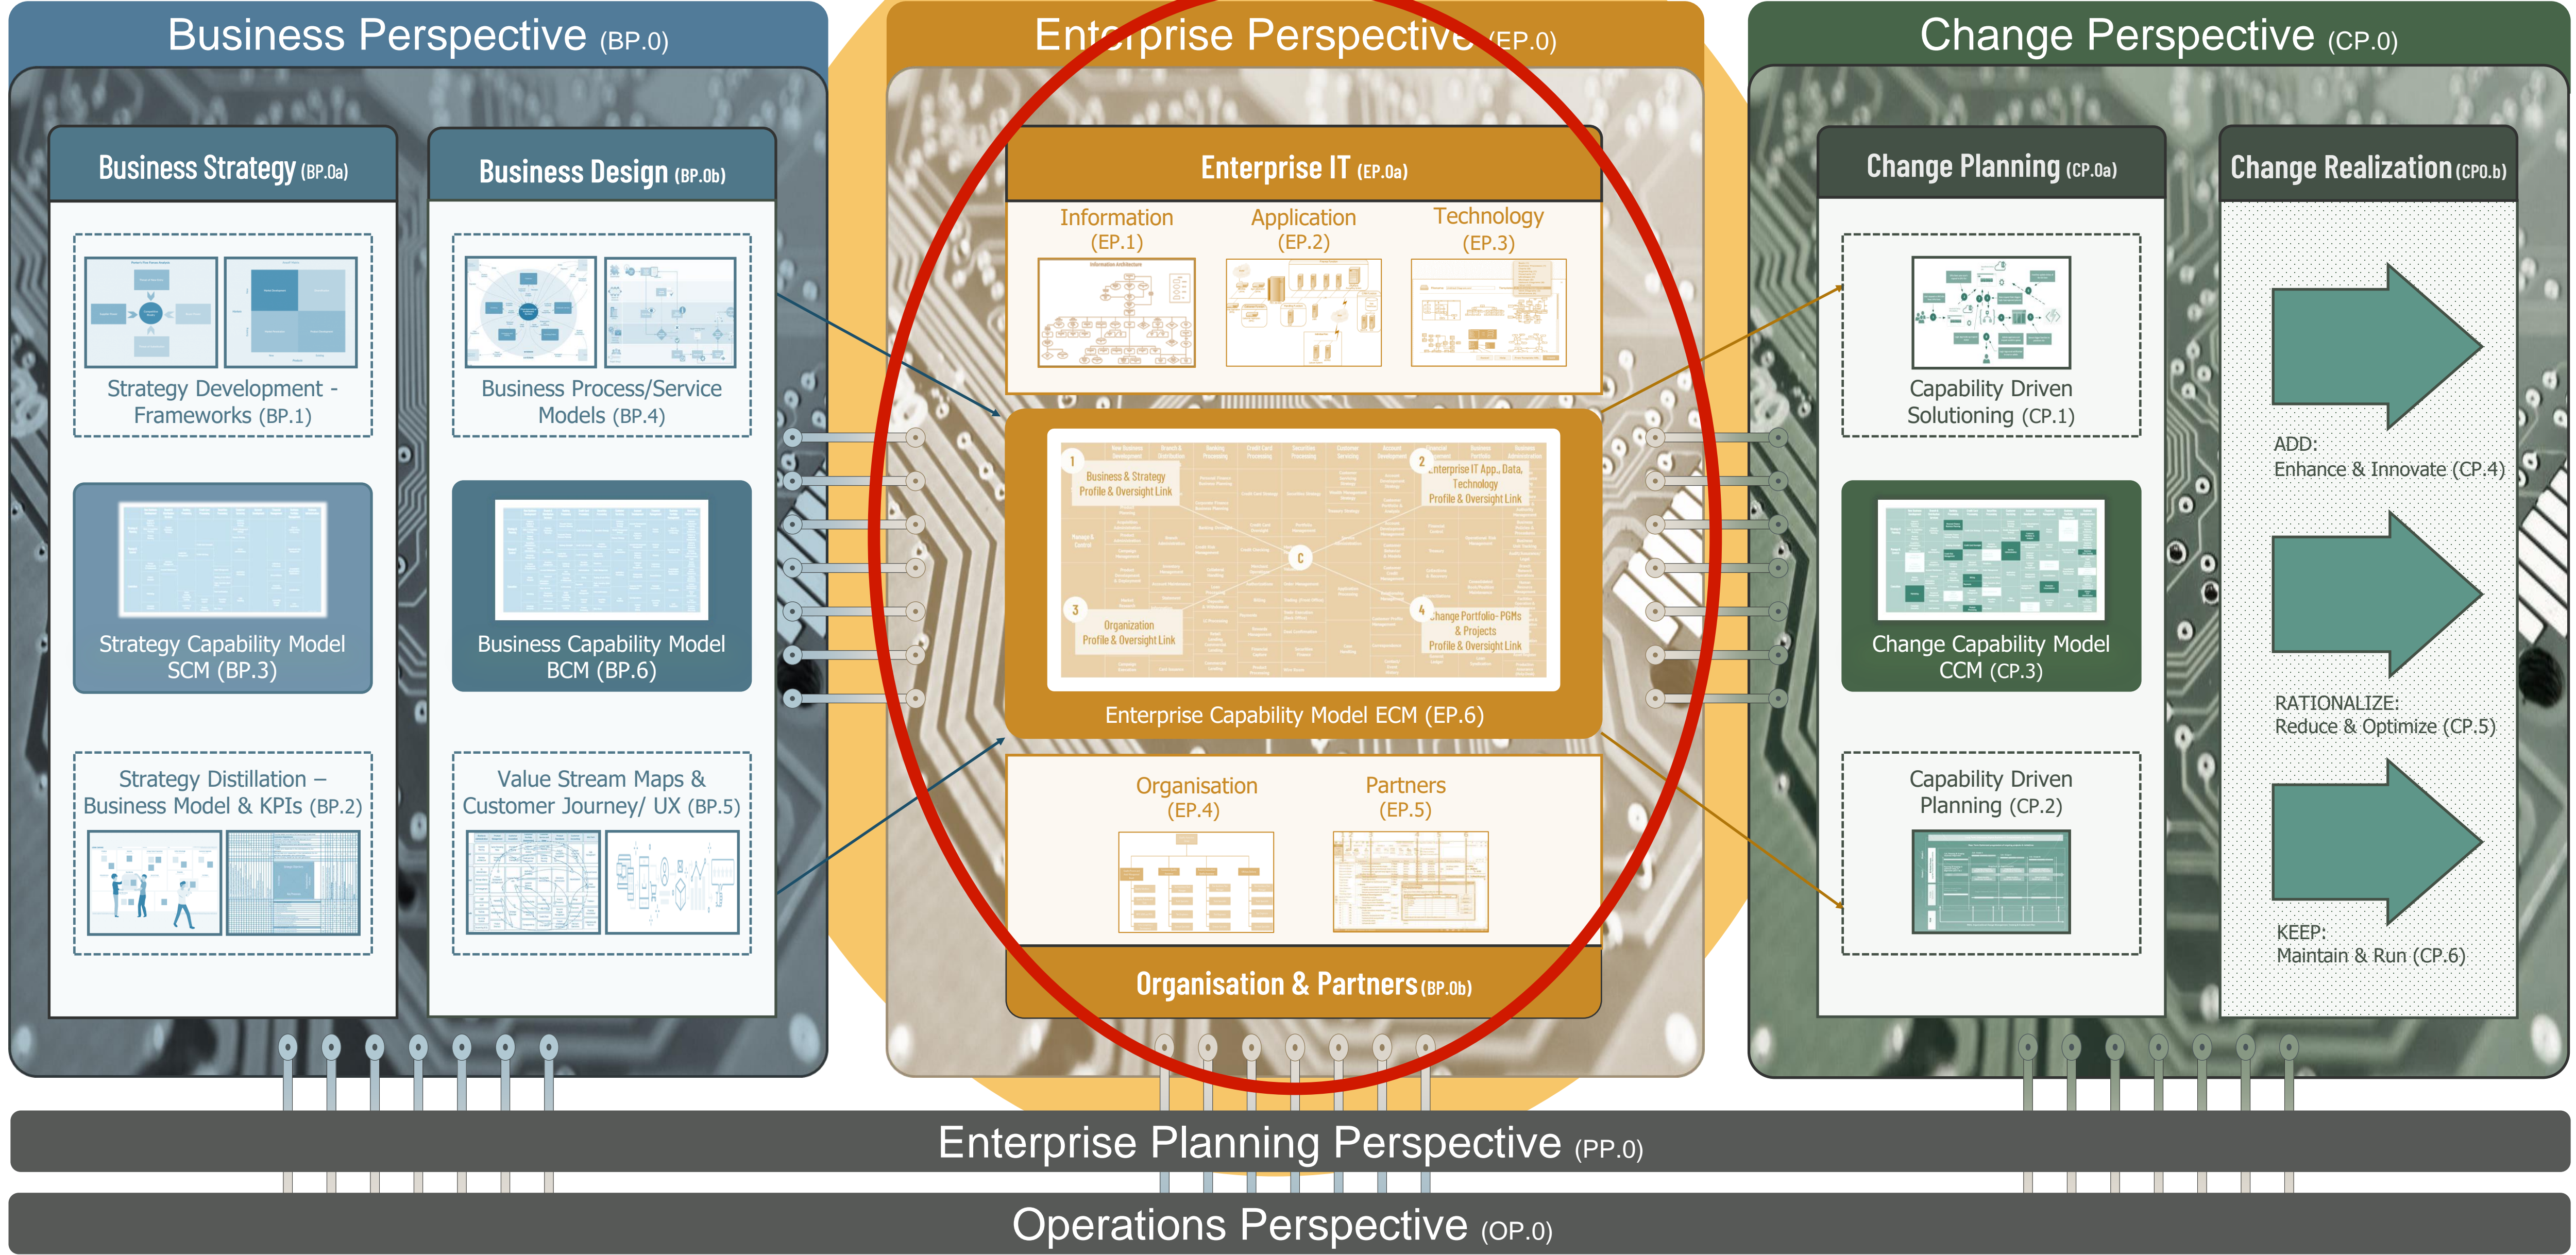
Business Perspective (BP.0)

Business Strategy (BP.0a)

Strategy Development - Frameworks (BP.1)

Strategy Capability Model SCM (BP.3)

Strategy Distillation – Business Model & KPIs (BP.2)

Business Design (BP.0b)

Business Process/Service Models (BP.4)

Business Capability Model BCM (BP.6)

Value Stream Maps & Customer Journey/ UX (BP.5)

Enterprise Perspective (EP.0)

Enterprise IT (EP.0a)

Information (EP.1)

Application (EP.2)

Technology (EP.3)

1 Business & Strategy Profile & Oversight Link

2 Enterprise IT App., Data, Technology Profile & Oversight Link

C

3 Organization Profile & Oversight Link

4 Change Portfolio- PGMs & Projects Profile & Oversight Link

Enterprise Capability Model ECM (EP.6)

Organisation (EP.4)

Partners (EP.5)

Organisation & Partners (BP.0b)

Change Perspective (CP.0)

Change Planning (CP.0a)

Capability Driven Solutioning (CP.1)

Change Capability Model CCM (CP.3)

Capability Driven Planning (CP.2)

Change Realization (CP0.b)

ADD: Enhance & Innovate (CP.4)

RATIONALIZE: Reduce & Optimize (CP.5)

KEEP: Maintain & Run (CP.6)

Enterprise Planning Perspective (PP.0)

Operations Perspective (OP.0)